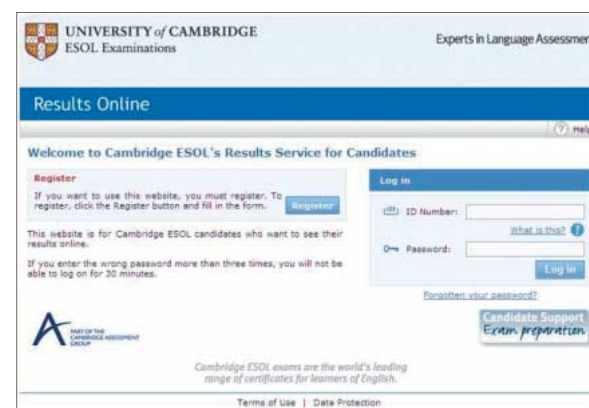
UNIVERSITY of CAMBRIDGE
ESOL Examinations

Experts in Language Assessmer

Results Online

Help

Welcome to Cambridge ESOL's Results Service for Candidates

Register

If you want to use this website, you must register. To register, click the Register button and fill in the form.

Register

This website is for Cambridge ESOL candidates who want to see their results online.

If you enter the wrong password more than three times, you will not be able to log on for 30 minutes.

Log in

ID Number:

What is this?

Password:

Log in

Forgotten your password?

PART OF THE CAMBRIDGE ASSESSMENT GROUP

Candidate Support
Exam preparation

Cambridge ESOL exams are the world's leading range of certificates for learners of English.

Terms of Use | Data Protection